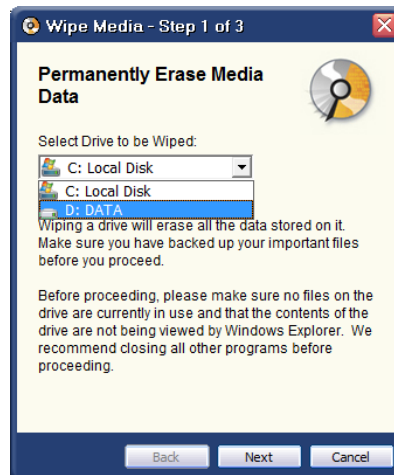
Wipe Media - Step 1 of 3

Permanently Erase Media Data

Select Drive to be Wiped:

C: Local Disk

C: Local Disk

D: DATA

Wiping a drive will erase all the data stored on it. Make sure you have backed up your important files before you proceed.

Before proceeding, please make sure no files on the drive are currently in use and that the contents of the drive are not being viewed by Windows Explorer. We recommend closing all other programs before proceeding.

Back Next Cancel